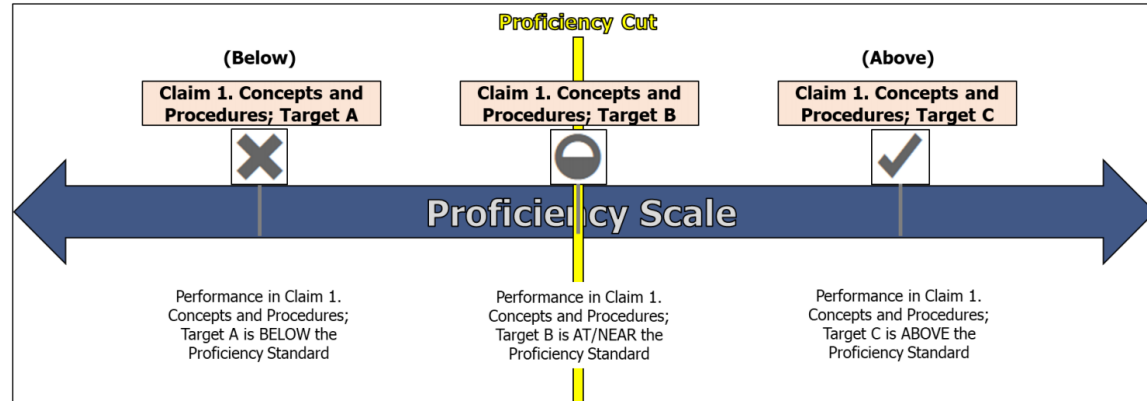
Proficiency Cut

(Below)

Claim 1. Concepts and Procedures; Target A

Claim 1. Concepts and Procedures; Target B

(Above)

Claim 1. Concepts and Procedures; Target C

Proficiency Scale

Performance in Claim 1. Concepts and Procedures; Target A is BELOW the Proficiency Standard

Performance in Claim 1. Concepts and Procedures; Target B is AT/NEAR the Proficiency Standard

Performance in Claim 1. Concepts and Procedures; Target C is ABOVE the Proficiency Standard